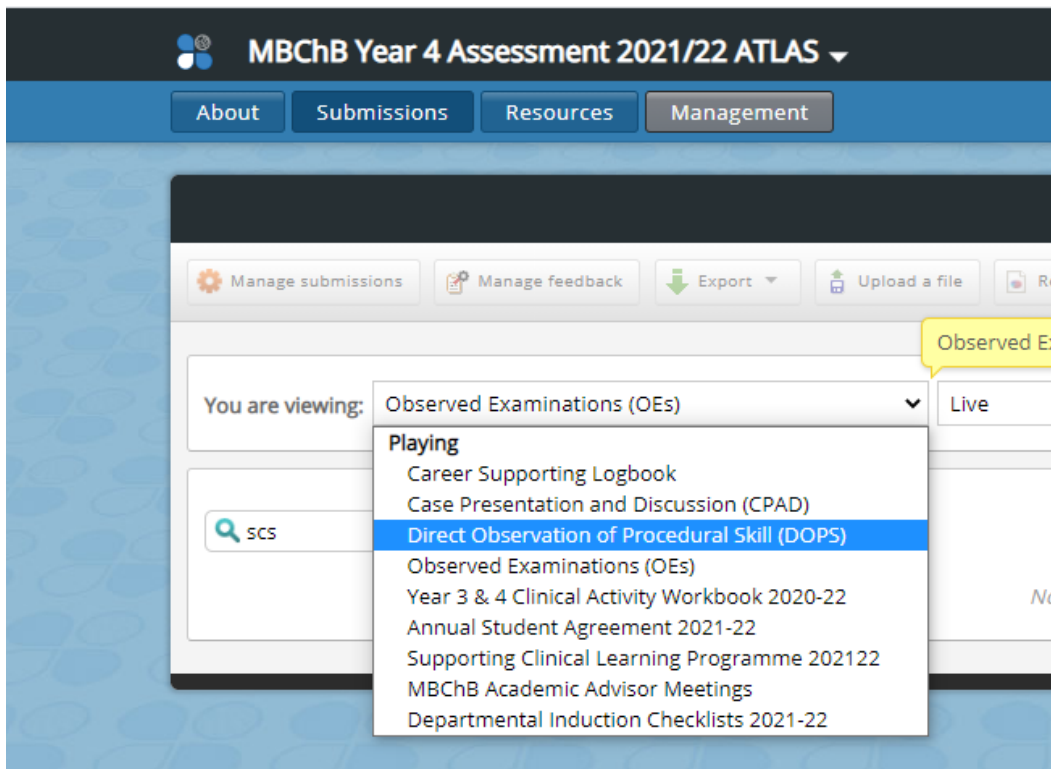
MBChB Year 4 Assessment 2021/22 ATLAS

About
Submissions
Resources
Management

Manage submissions
Manage feedback
Export
Upload a file
R

Observed E

You are viewing: Observed Examinations (OEs)
Live

Playing
Career Supporting Logbook
Case Presentation and Discussion (CPAD)
Direct Observation of Procedural Skill (DOPS)
Observed Examinations (OEs)
Year 3 & 4 Clinical Activity Workbook 2020-22
Annual Student Agreement 2021-22
Supporting Clinical Learning Programme 202122
MBChB Academic Advisor Meetings
Departmental Induction Checklists 2021-22

scs

N